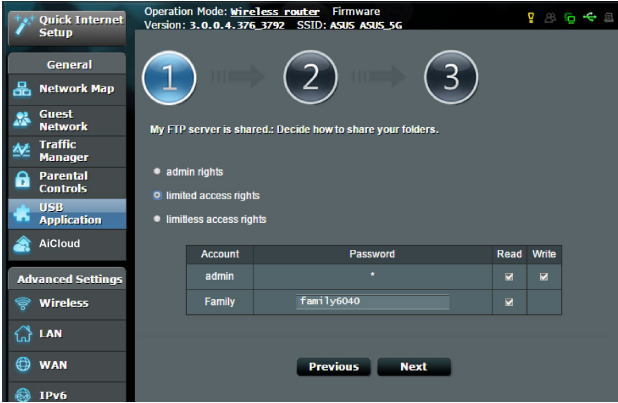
Quick Internet Setup

Operation Mode: Wireless router Firmware Version: 3.0.0.4.376_3792 SSID: ASUS ASUS_5G

General

Network Map

Guest Network

Traffic Manager

Parental Controls

USB Application

AiCloud

Advanced Settings

Wireless

LAN

WAN

IPv6

1

2

3

My FTP server is shared.: Decide how to share your folders.

admin rights

limited access rights

limitless access rights

| Account | Password | Read | Write |
|---|---|---|---|
| admin | * | ☑ | ☑ |
| Family | family6040 | ☑ | |

Previous

Next